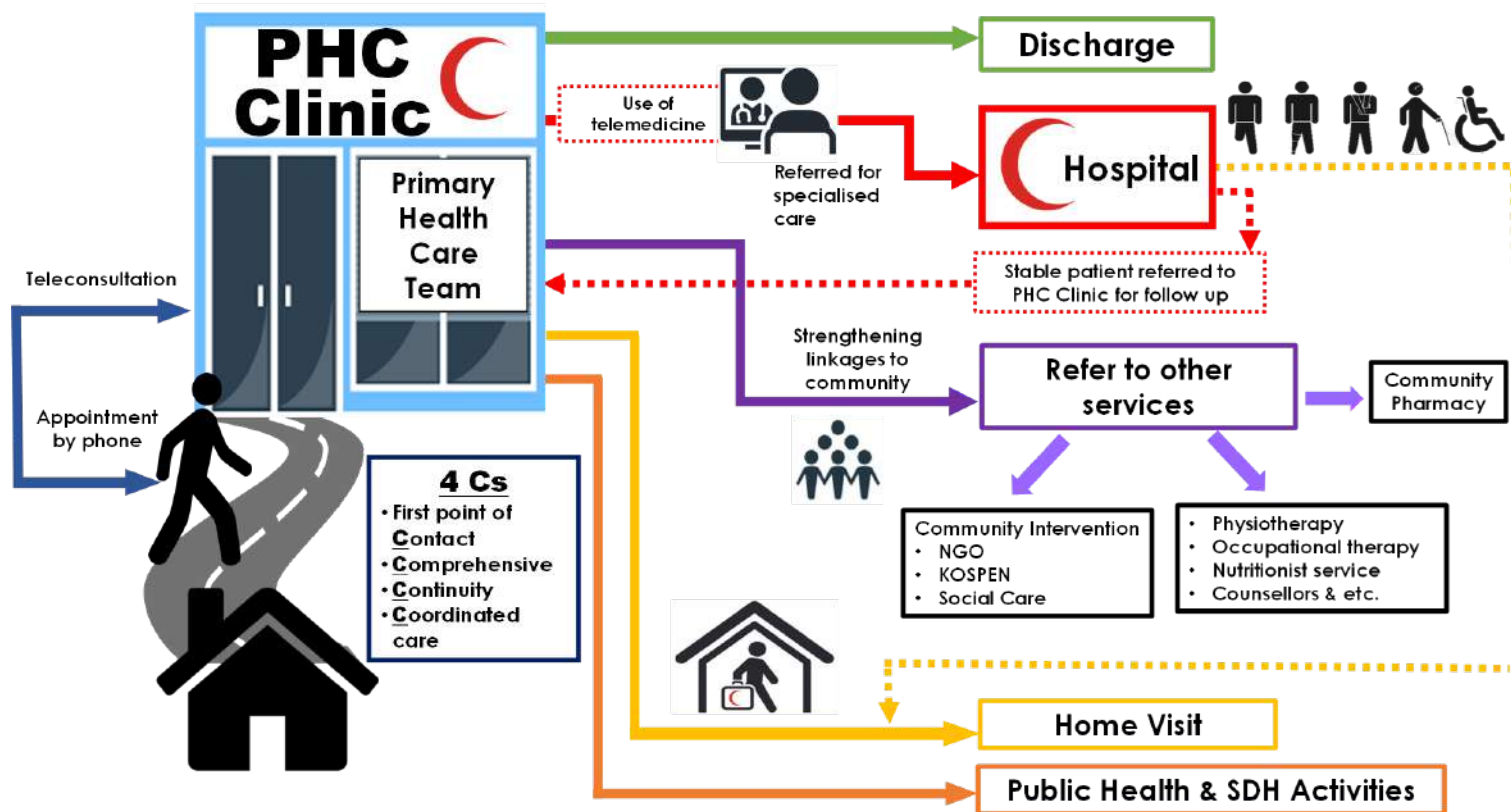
PHC Clinic

Discharge

Use of telemedicine

Referred for specialised care

Hospital

Primary Health Care Team

Teleconsultation

Stable patient referred to PHC Clinic for follow up

Strengthening linkages to community

Refer to other services

Community Pharmacy

Appointment by phone

4 Cs
• First point of Contact
• Comprehensive
• Continuity
• Coordinated care

Community Intervention
• NGO
• KOSPEN
• Social Care

• Physiotherapy
• Occupational therapy
• Nutritionist service
• Counsellors & etc.

Home Visit

Public Health & SDH Activities